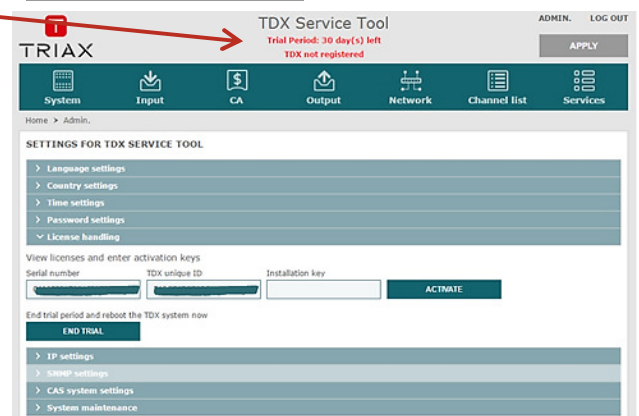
TRIAX

TDX Service Tool
Trial Period: 30 day(s) left
TDX not registered

ADMIN. LOG OUT

APPLY

System
Input
CA
Output
Network
Channel list
Services

Home > Admin.

SETTINGS FOR TDX SERVICE TOOL

> Language settings
> Country settings
> Time settings
> Password settings
∨ License handling

View licenses and enter activation keys

Serial number
TDX unique ID
Installation key

ACTIVATE

End trial period and reboot the TDX system now

END TRIAL

> IP settings
> SNMP settings
> CAS system settings
> System maintenance